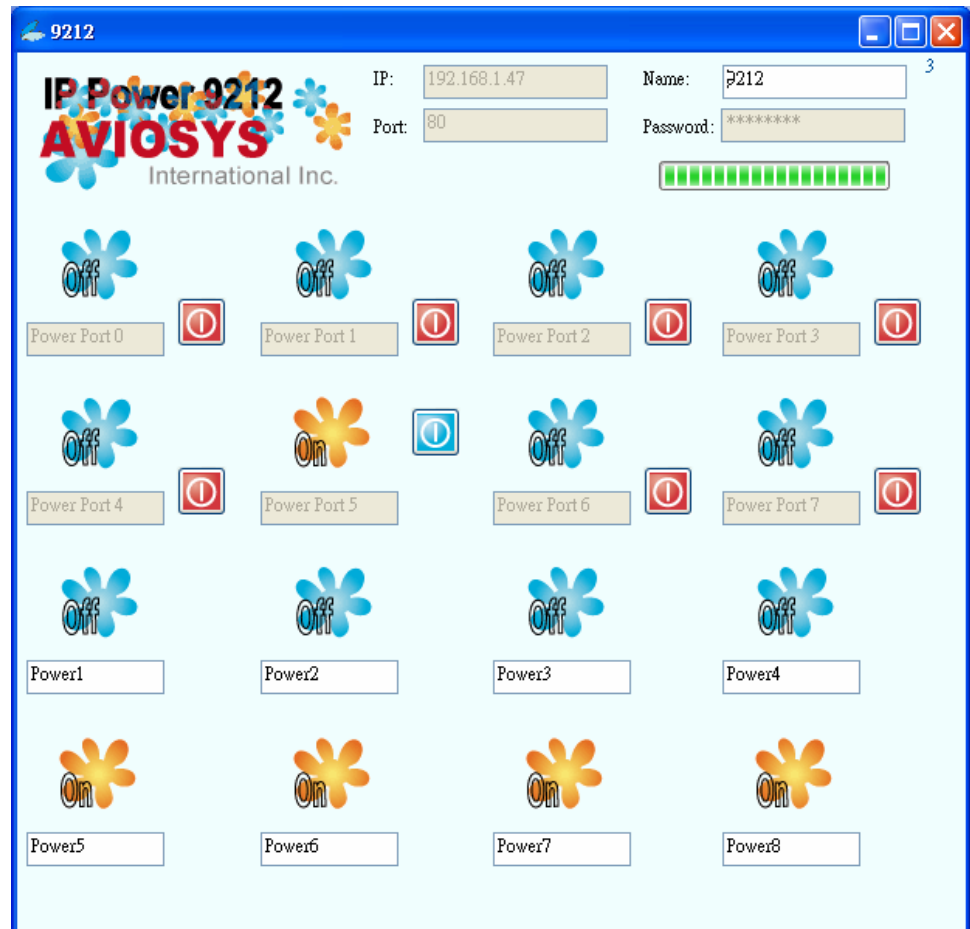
9212

IP Power 9212
AVIOSYS
International Inc.

IP: 192.168.1.47
Port: 80
Name: 9212
Password: ********
3

Off
Power Port 0
Off
Power Port 1
Off
Power Port 2
Off
Power Port 3

Off
Power Port 4
On
Power Port 5
Off
Power Port 6
Off
Power Port 7

Off
Power1
Off
Power2
Off
Power3
Off
Power4

On
Power5
On
Power6
On
Power7
On
Power8